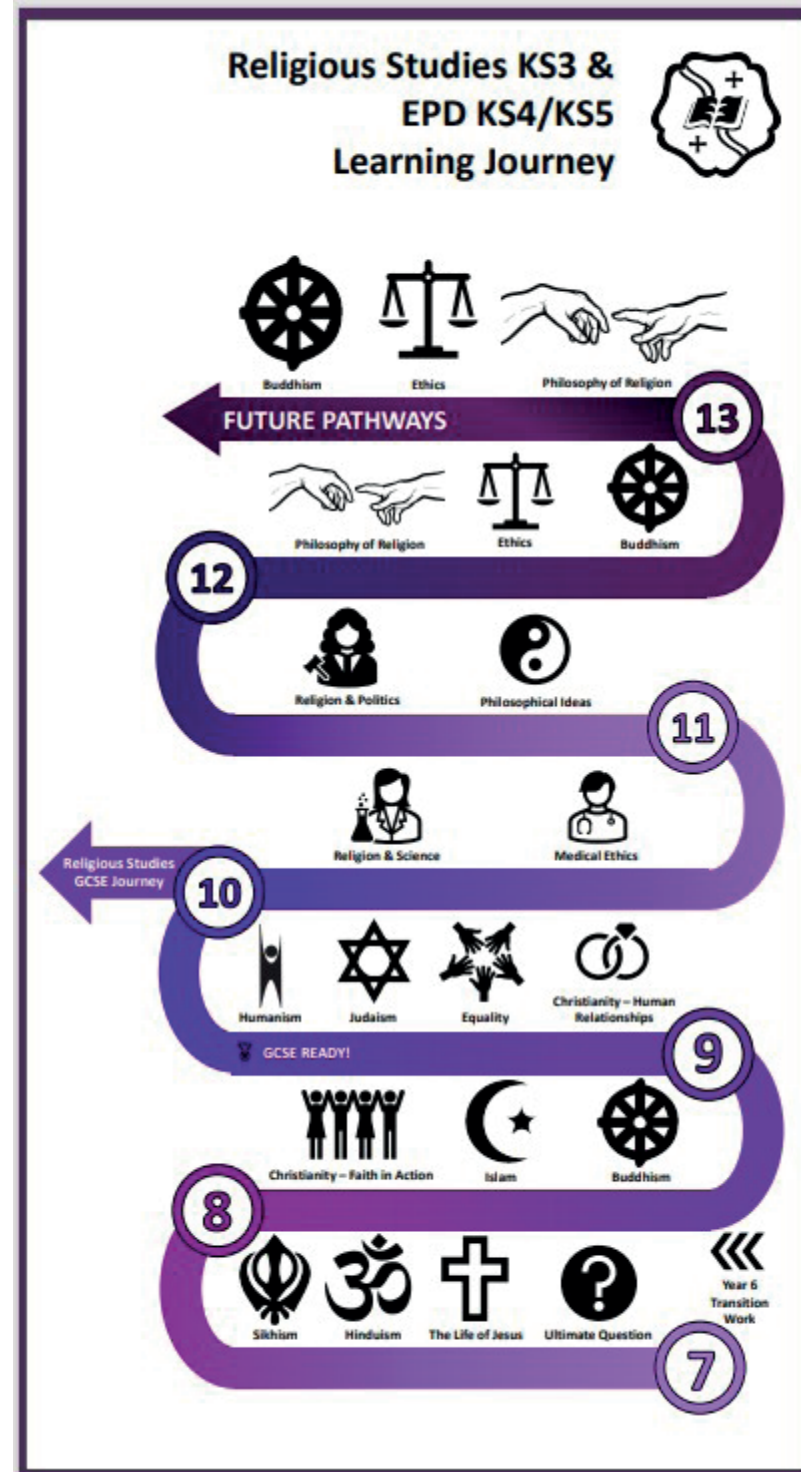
Religious Studies KS3 & EPD KS4/KS5 Learning Journey

Buddhism
Ethics
Philosophy of Religion

FUTURE PATHWAYS

13

Philosophy of Religion
Ethics
Buddhism

12

Religion & Politics
Philosophical Ideas

11

Religion & Science
Medical Ethics

Religious Studies GCSE Journey

10

Humanism
Judaism
Equality
Christianity – Human Relationships

GCSE READY!

9

Christianity – Faith in Action
Islam
Buddhism

8

Sikhism
Hinduism
The Life of Jesus
Ultimate Question

Year 6 Transition Work

7